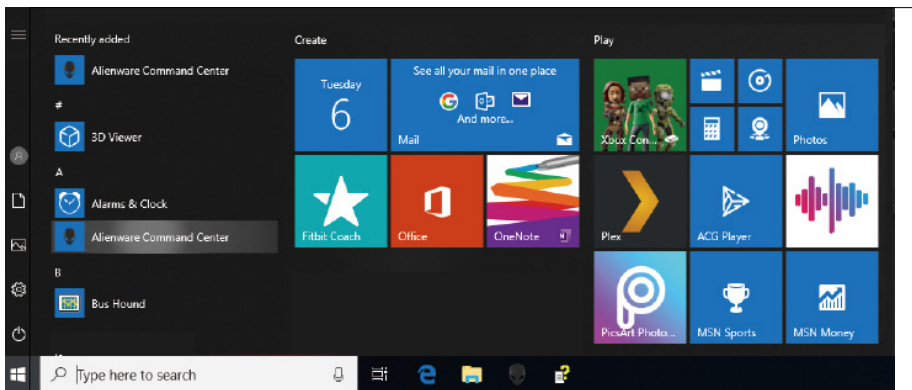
Recently added

Alienware Command Center

#

3D Viewer

A

Alarms & Clock

Alienware Command Center

B

Bus Hound

Create

Tuesday
6

See all your mail in one place
And more...
Mail

Fitbit Coach

Office

OneNote

Play

Xbox Con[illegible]

Photos

Plex

ACG Player

PicsArt Photo...

MSN Sports

MSN Money

Type here to search